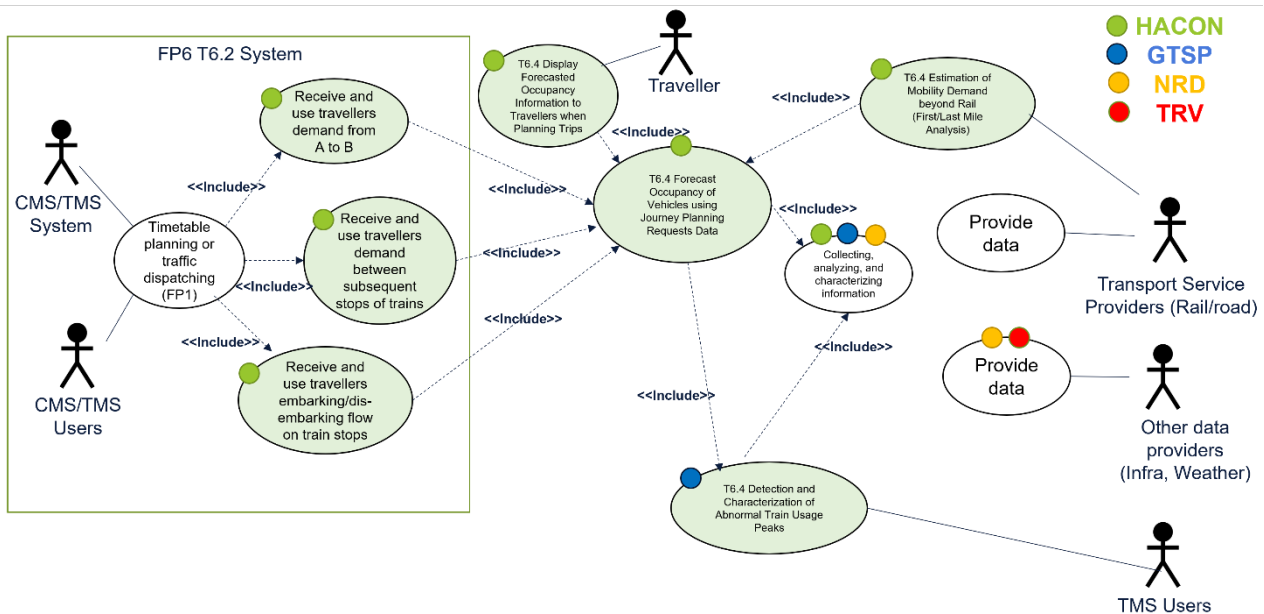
HACON
GTSP
NRD
TRV

FP6 T6.2 System

CMS/TMS System

CMS/TMS Users

Timetable planning or traffic dispatching (FP1)

<<Include>>

<<Include>>

<<Include>>

Receive and use travellers demand from A to B

Receive and use travellers demand between subsequent stops of trains

Receive and use travellers embarking/dis-embarking flow on train stops

T6.4 Display Forecasted Occupancy Information to Travellers when Planning Trips

Traveller

<<Include>>

<<Include>>

<<Include>>

<<Include>>

T6.4 Forecast Occupancy of Vehicles using Journey Planning Requests Data

<<Include>>

T6.4 Estimation of Mobility Demand beyond Rail (First/Last Mile Analysis)

<<Include>>

Collecting, analyzing, and characterizing information

Provide data

Transport Service Providers (Rail/road)

Provide data

Other data providers (Infra, Weather)

<<Include>>

<<Include>>

T6.4 Detection and Characterization of Abnormal Train Usage Peaks

TMS Users